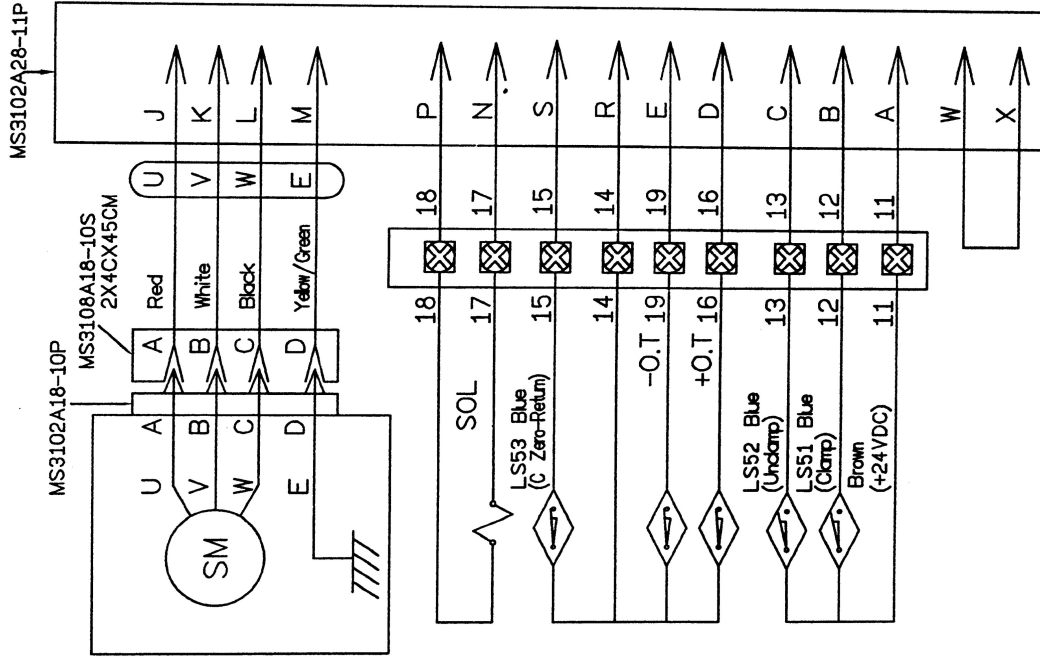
MS3102A28-11P

J K L M
U V W E
MS3108A18-10S
2X4CX45CM
Red
White
Black
Yellow/Green
A B C D
MS3102A18-10P
A B C D
U V W E
SM

P N S R E D C B A W X
18 17 15 14 19 16 13 12 11
18 17 15 14 19 16 13 12 11
SOL
LS53 Blue
(C Zero-Return)
-O.T
+O.T
LS52 Blue
(Unclamp)
LS51 Blue
(Clamp)
Brown
(+24VDC)